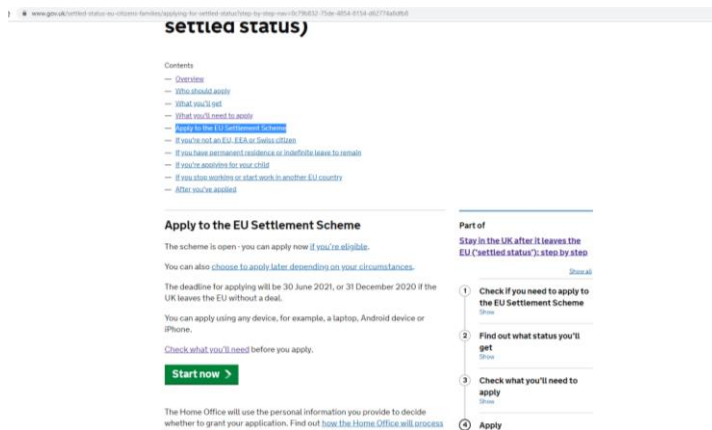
www.gov.uk/settled-status-eu-citizens-families/applying-for-settled-status?step-by-step-nav=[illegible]

settled status)

Contents
— Overview
— Who should apply
— What you'll get
— What you'll need to apply
— Apply to the EU Settlement Scheme
— If you're not an EU, EEA or Swiss citizen
— If you have permanent residence or indefinite leave to remain
— If you're applying for your child
— If you stop working or start work in another EU country
— After you've applied

Apply to the EU Settlement Scheme

The scheme is open - you can apply now if you're eligible.

You can also choose to apply later depending on your circumstances.

The deadline for applying will be 30 June 2021, or 31 December 2020 if the UK leaves the EU without a deal.

You can apply using any device, for example, a laptop, Android device or iPhone.

Check what you'll need before you apply.

Start now >

The Home Office will use the personal information you provide to decide whether to grant your application. Find out how the Home Office will process

Part of
Stay in the UK after it leaves the EU ('settled status'): step by step

Show all

1 Check if you need to apply to the EU Settlement Scheme
Show

2 Find out what status you'll get
Show

3 Check what you'll need to apply
Show

4 Apply